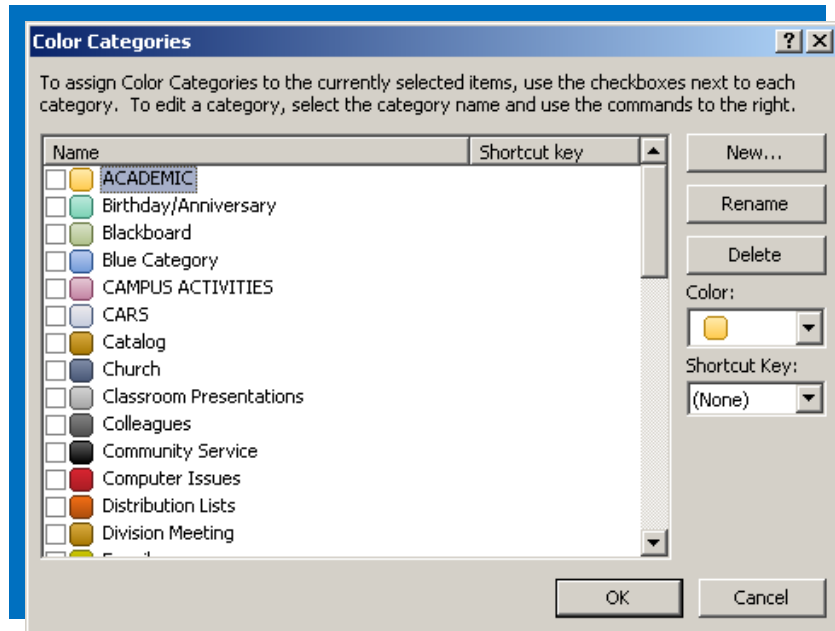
Color Categories

?

To assign Color Categories to the currently selected items, use the checkboxes next to each category. To edit a category, select the category name and use the commands to the right.

| Name | Shortcut key |
|---|---|
| ACADEMIC | |
| Birthday/Anniversary | |
| Blackboard | |
| Blue Category | |
| CAMPUS ACTIVITIES | |
| CARS | |
| Catalog | |
| Church | |
| Classroom Presentations | |
| Colleagues | |
| Community Service | |
| Computer Issues | |
| Distribution Lists | |
| Division Meeting | |
| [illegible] | |

New...

Rename

Delete

Color:

Shortcut Key:

(None)

OK

Cancel